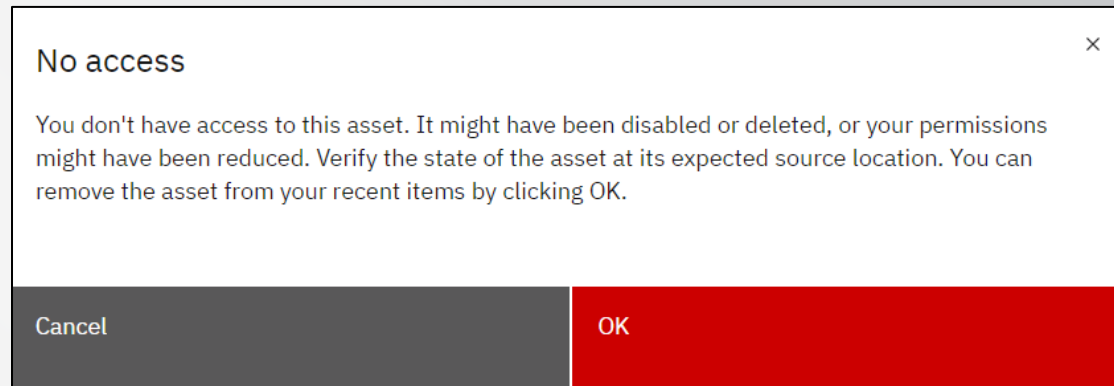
No access

×

You don't have access to this asset. It might have been disabled or deleted, or your permissions might have been reduced. Verify the state of the asset at its expected source location. You can remove the asset from your recent items by clicking OK.

Cancel

OK